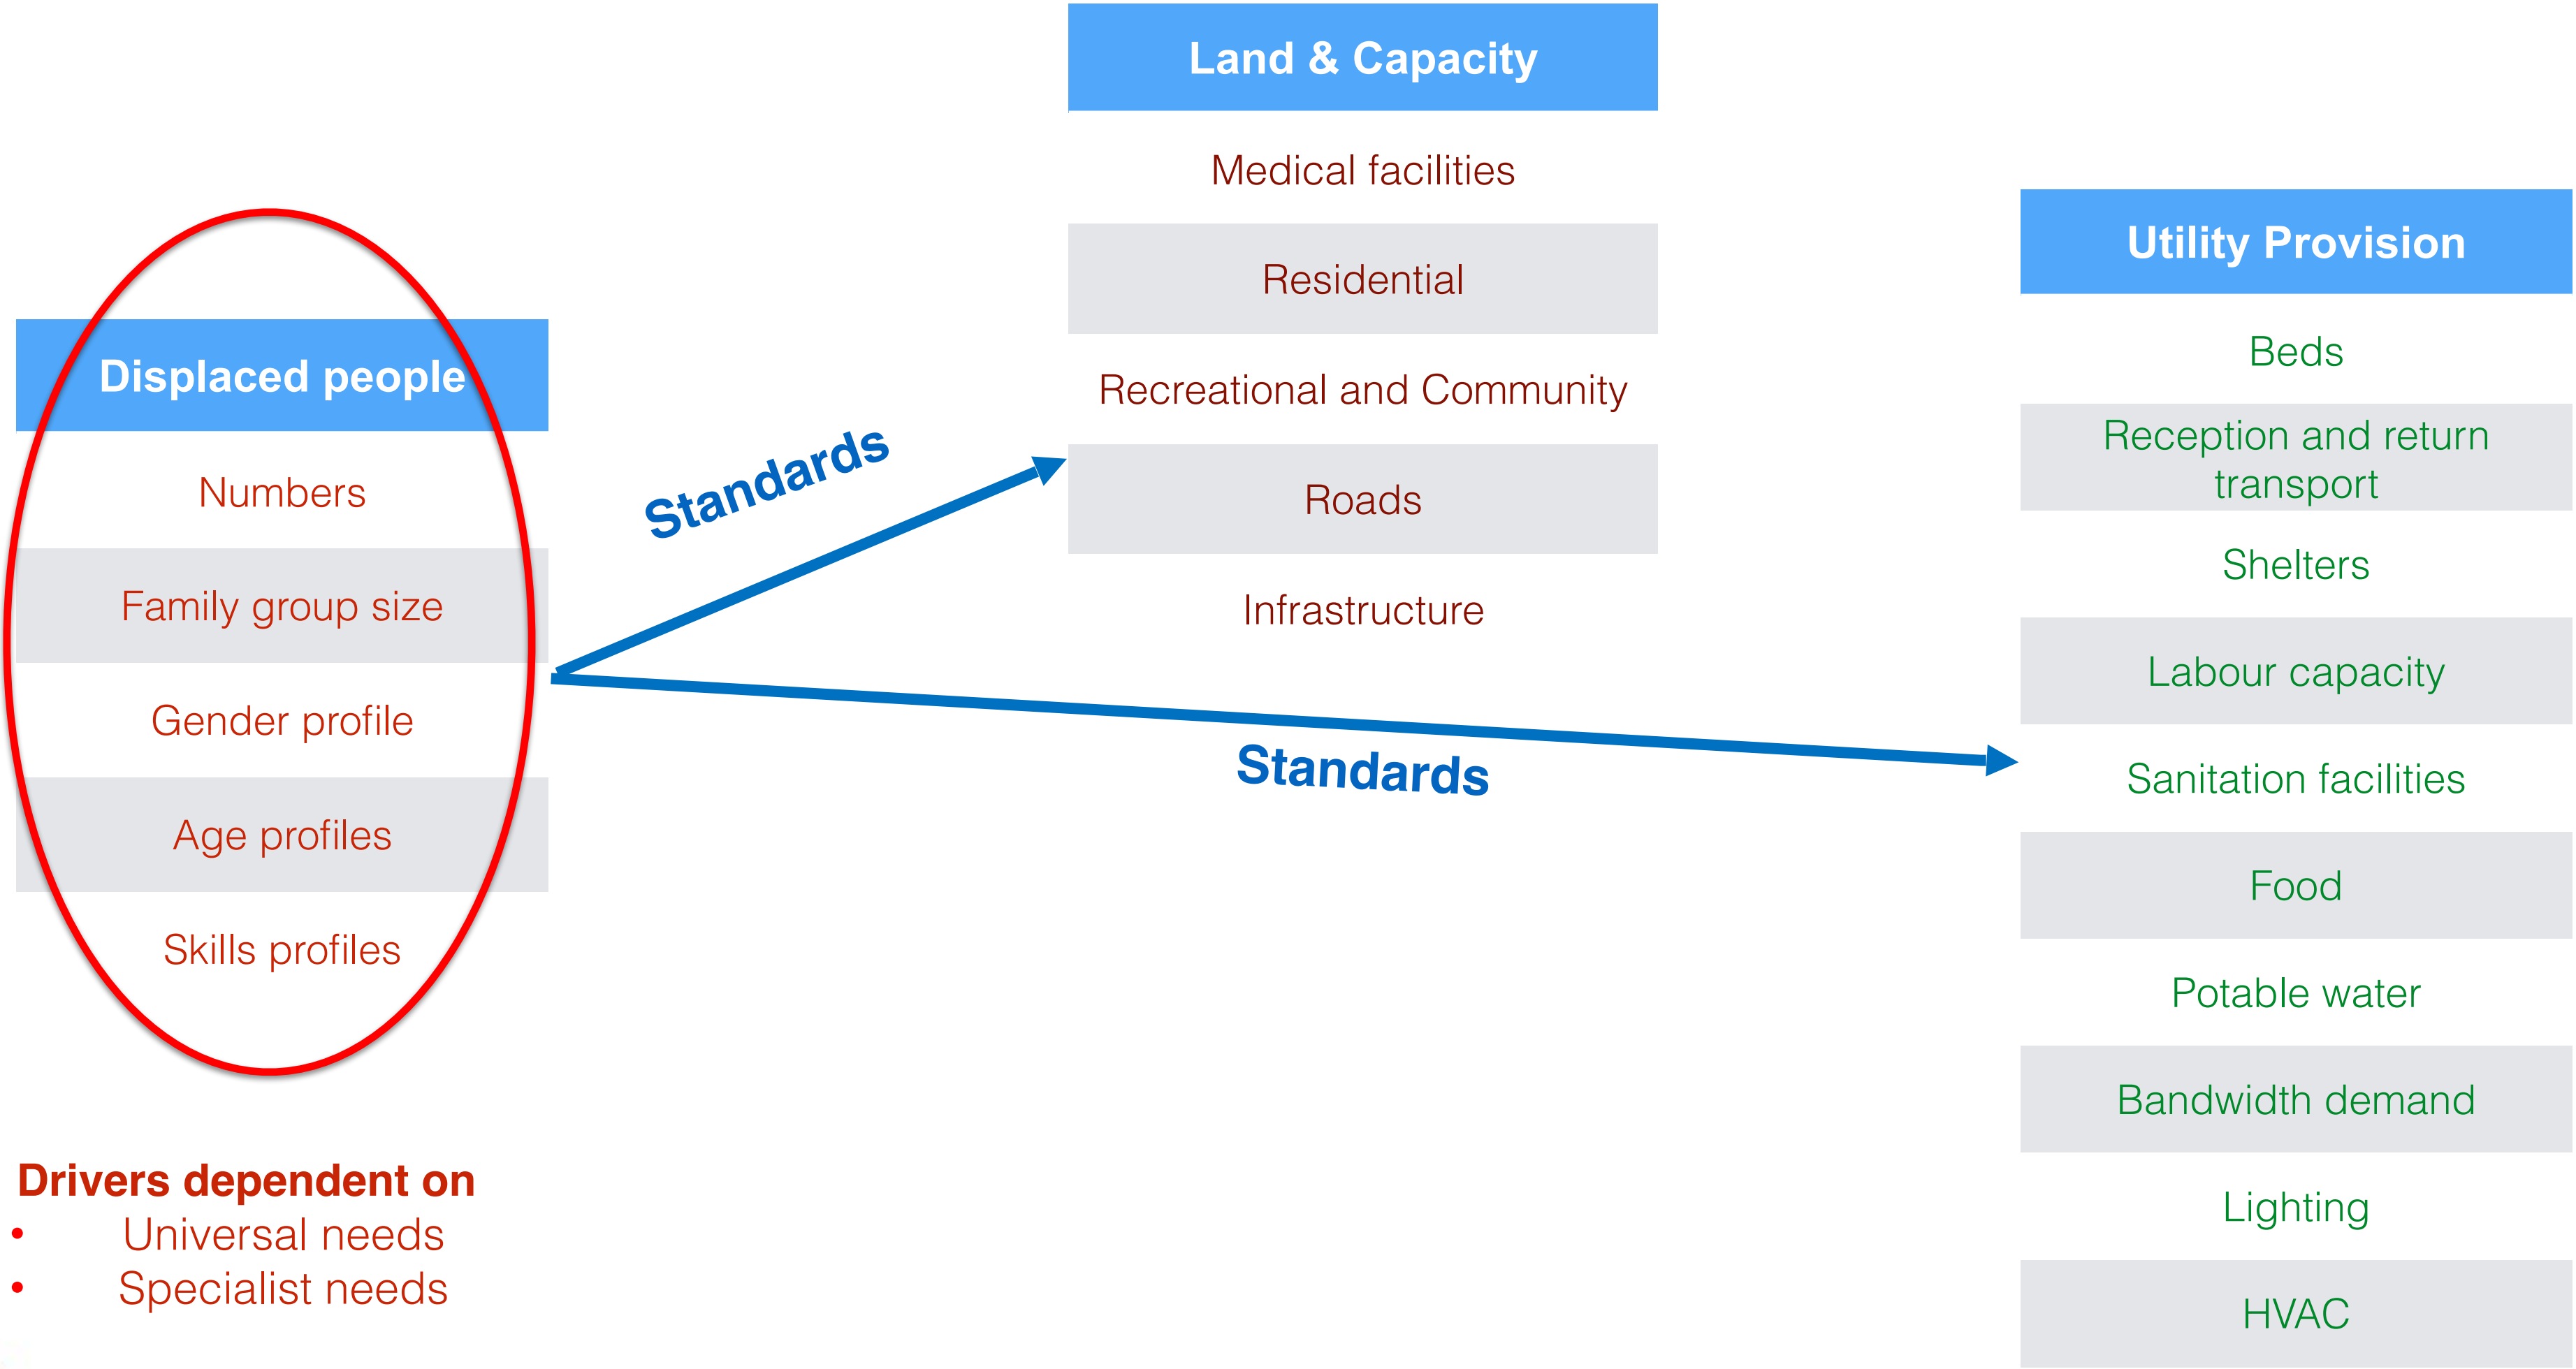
Land & Capacity

Medical facilities

Residential

Recreational and Community

Roads

Infrastructure

Utility Provision

Beds

Reception and return transport

Shelters

Labour capacity

Sanitation facilities

Food

Potable water

Bandwidth demand

Lighting

HVAC

Displaced people

Numbers

Family group size

Gender profile

Age profiles

Skills profiles

Standards

Standards

Drivers dependent on
• Universal needs
• Specialist needs